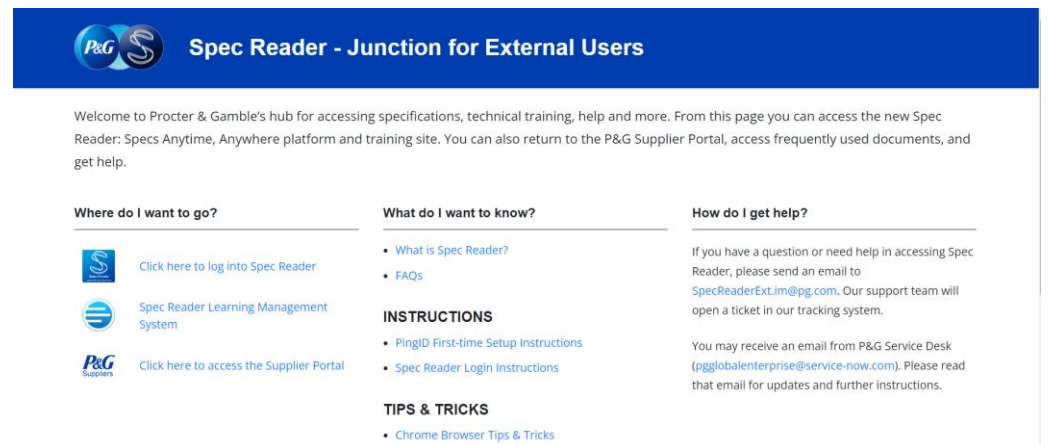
P&G

Spec Reader - Junction for External Users

Welcome to Procter & Gamble's hub for accessing specifications, technical training, help and more. From this page you can access the new Spec Reader: Specs Anytime, Anywhere platform and training site. You can also return to the P&G Supplier Portal, access frequently used documents, and get help.

Where do I want to go?

Click here to log into Spec Reader

Spec Reader Learning Management System

P&G Suppliers

Click here to access the Supplier Portal

What do I want to know?

• What is Spec Reader?

• FAQs

INSTRUCTIONS

• PingID First-time Setup Instructions

• Spec Reader Login Instructions

TIPS & TRICKS

• Chrome Browser Tips & Tricks

How do I get help?

If you have a question or need help in accessing Spec Reader, please send an email to SpecReaderExt.im@pg.com. Our support team will open a ticket in our tracking system.

You may receive an email from P&G Service Desk (pgglobalenterprise@service-now.com). Please read that email for updates and further instructions.